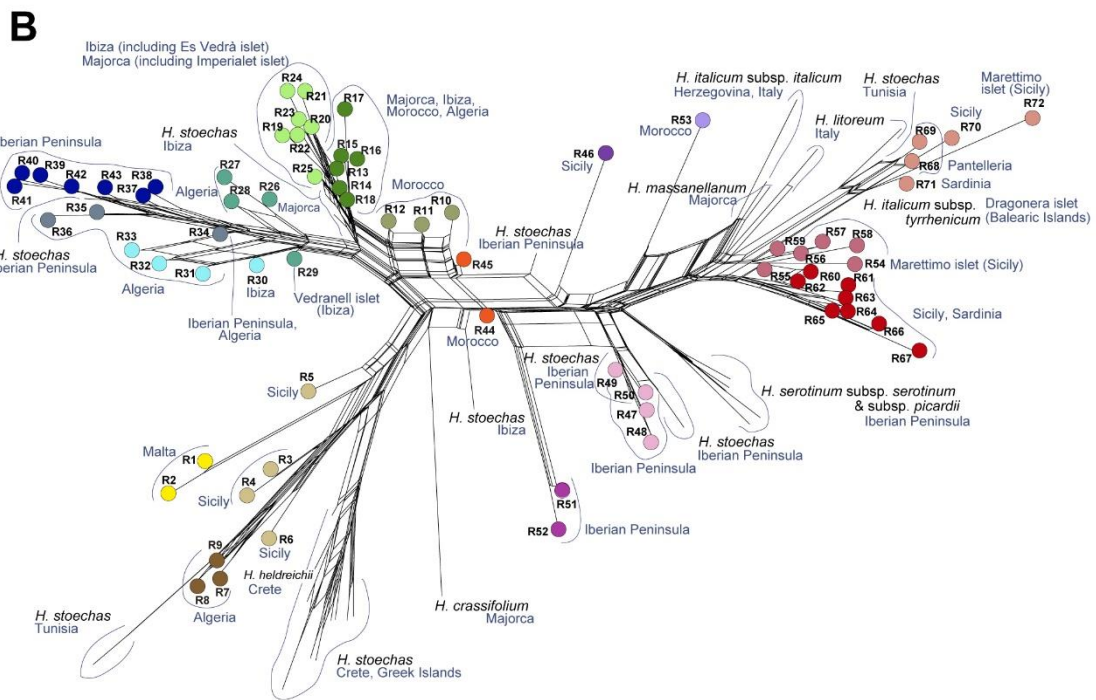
B

Ibiza (including Es Vedrà islet)
Majorca (including Imperialet islet)

R24 R21 R23 R20 R19 R22 R25 R17 R15 R16 R13 R14 R18

Majorca, Ibiza, Morocco, Algeria

Iberian Peninsula

R40 R39 R42 R43 R38 R37 R41

H. stoechas Ibiza

R27 R28 R26 Algeria Majorca

R35 R36 R34 R33 R32 R31 R30 R29

H. stoechas Iberian Peninsula

Algeria

Ibiza

Vedranell islet (Ibiza)

Iberian Peninsula, Algeria

Morocco

R12 R11 R10

R45

H. stoechas Iberian Peninsula

R44 Morocco

R46 Sicily

R53 Morocco

H. italicum subsp. italicum Herzegovina, Italy

H. massanellanum Majorca

H. stoechas Tunisia

H. litoreum Italy

Marettimo islet (Sicily)

R72

Sicily

R69 R70 R68 Pantelleria R71 Sardinia

H. italicum subsp. tyrrhenicum

Dragonera islet (Balearic Islands)

R59 R57 R58 R56 R54 R55 R60 R61 R62 R63 R64 R65 R66 R67

Marettimo islet (Sicily)

Sicily, Sardinia

R5 Sicily

Malta R1 R2 R3 R4 Sicily R6 Sicily

R9 R8 R7

H. heldreichii Crete

Algeria

H. stoechas Tunisia

H. stoechas Iberian Peninsula

R49 R50 R47 R48

Iberian Peninsula

H. stoechas Ibiza

H. serotinum subsp. serotinum & subsp. picardii Iberian Peninsula

H. stoechas Iberian Peninsula

R51 R52 Iberian Peninsula

H. crassifolium Majorca

H. stoechas Crete, Greek Islands